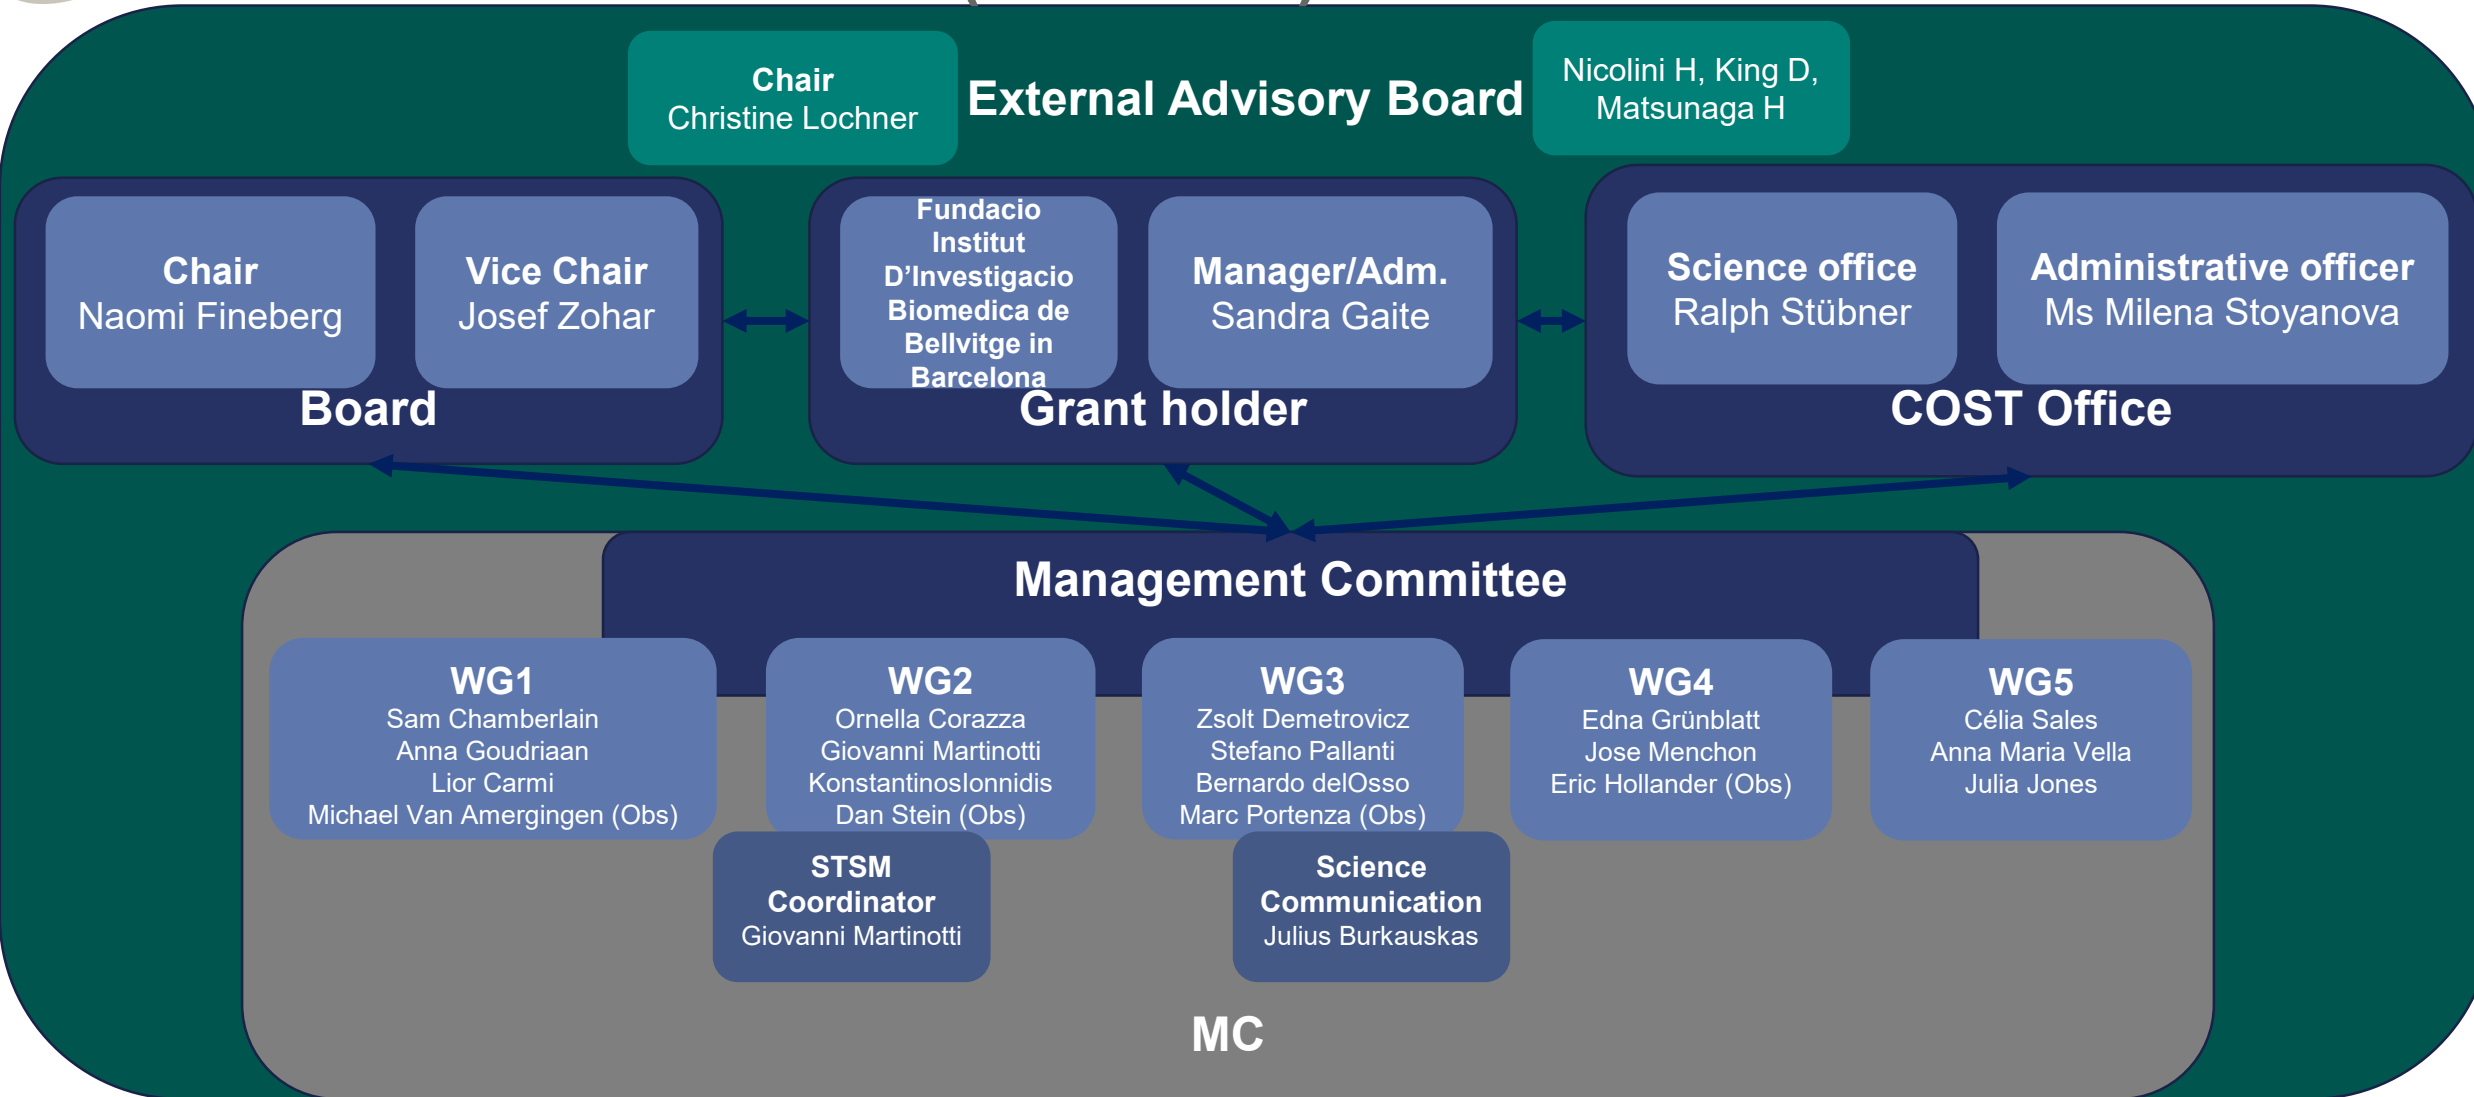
Chair
Christine Lochner

External Advisory Board

Nicolini H, King D, Matsunaga H

Chair
Naomi Fineberg

Vice Chair
Josef Zohar

Board

Fundacio Institut D'Investigacio Biomedica de Bellvitge in Barcelona

Manager/Adm.
Sandra Gaite

Grant holder

Science office
Ralph Stübner

Administrative officer
Ms Milena Stoyanova

COST Office

Management Committee

WG1
Sam Chamberlain
Anna Goudriaan
Lior Carmi
Michael Van Amergingen (Obs)

WG2
Ornella Corazza
Giovanni Martinotti
KonstantinosIonnidis
Dan Stein (Obs)

WG3
Zsolt Demetrovicz
Stefano Pallanti
Bernardo delOsso
Marc Portenza (Obs)

WG4
Edna Grünblatt
Jose Menchon
Eric Hollander (Obs)

WG5
Célia Sales
Anna Maria Vella
Julia Jones

STSM Coordinator
Giovanni Martinotti

Science Communication
Julius Burkauskas

MC